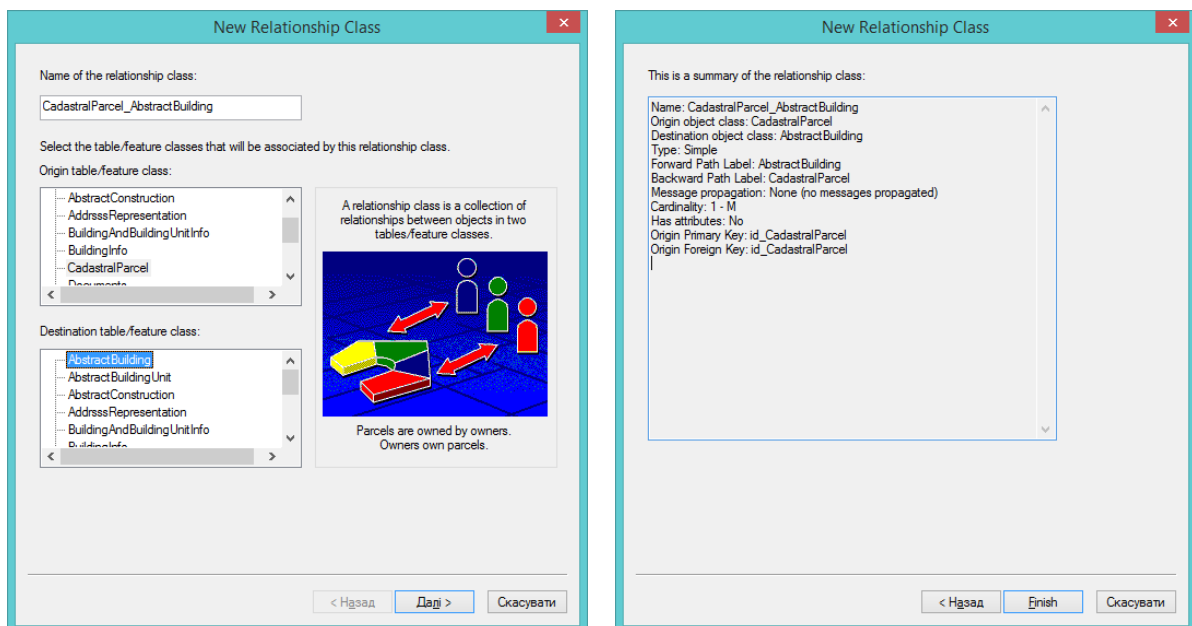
New Relationship Class

Name of the relationship class:

CadastralParcel_AbstractBuilding

Select the table/feature classes that will be associated by this relationship class.

Origin table/feature class:

AbstractConstruction
AddrsssRepresentation
BuildingAndBuildingUnitInfo
BuildingInfo
CadastralParcel
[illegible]

A relationship class is a collection of relationships between objects in two tables/feature classes.

Parcels are owned by owners.
Owners own parcels.

Destination table/feature class:

AbstractBuilding
AbstractBuildingUnit
AbstractConstruction
AddrsssRepresentation
BuildingAndBuildingUnitInfo
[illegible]

< Назад | Далі > | Скасувати

New Relationship Class

This is a summary of the relationship class:

Name: CadastralParcel_AbstractBuilding
Origin object class: CadastralParcel
Destination object class: AbstractBuilding
Type: Simple
Forward Path Label: AbstractBuilding
Backward Path Label: CadastralParcel
Message propagation: None (no messages propagated)
Cardinality: 1 - M
Has attributes: No
Origin Primary Key: id_CadastralParcel
Origin Foreign Key: id_CadastralParcel

< Назад | Finish | Скасувати